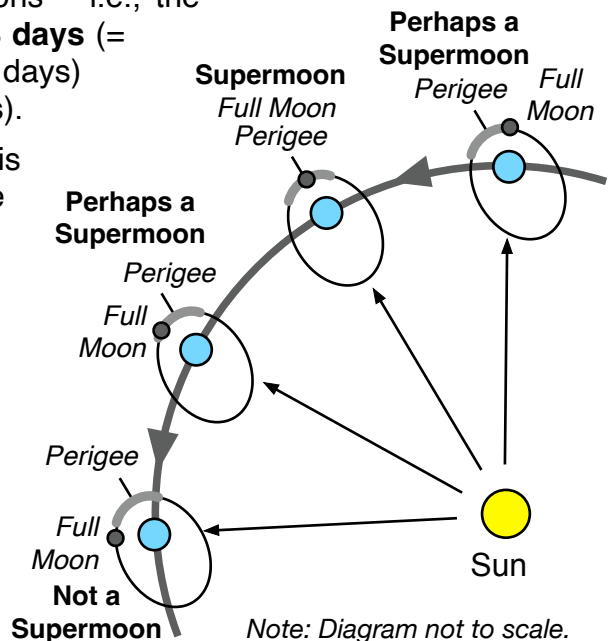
ons — i.e., the
days (=
days)
s).
is
e

Perhaps a Supermoon
Perigee
Full Moon

Supermoon
Full Moon Perigee

Perhaps a Supermoon
Perigee
Full Moon

Perigee
Full Moon
Not a Supermoon

Sun

Note: Diagram not to scale.